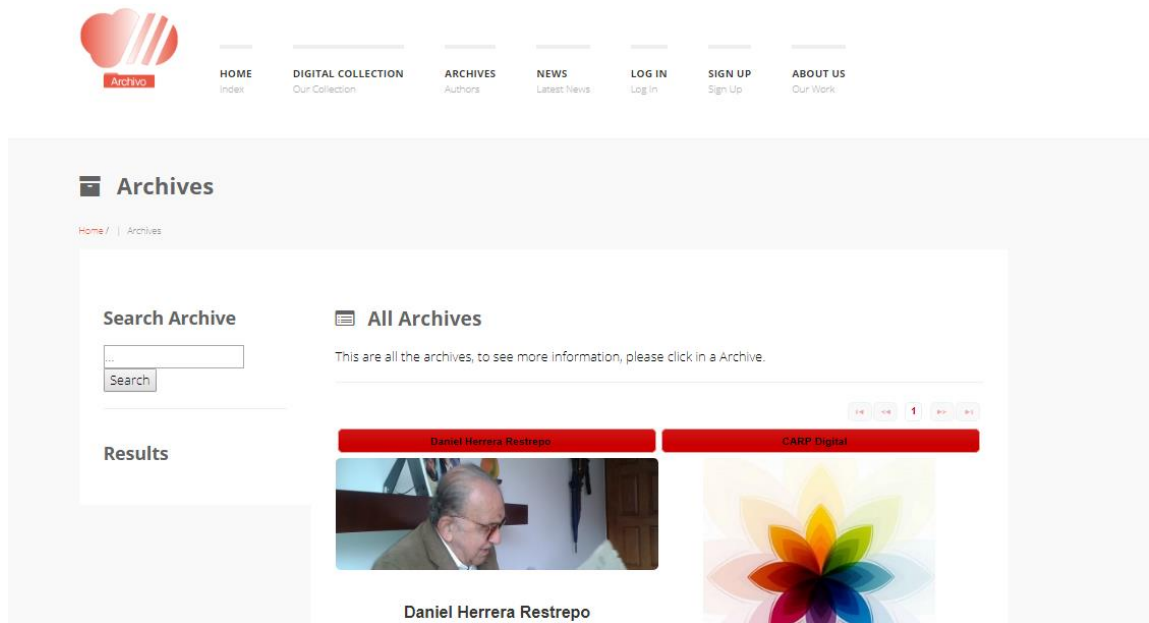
Archivo

HOME
Index

DIGITAL COLLECTION
Our Collection

ARCHIVES
Authors

NEWS
Latest News

LOG IN
Log In

SIGN UP
Sign Up

ABOUT US
Our Work

Archives

Home / | Archives

Search Archive

...

Search

Results

All Archives

This are all the archives, to see more information, please click in a Archive.

1

Daniel Herrera Restrepo

CARP Digital

Daniel Herrera Restrepo